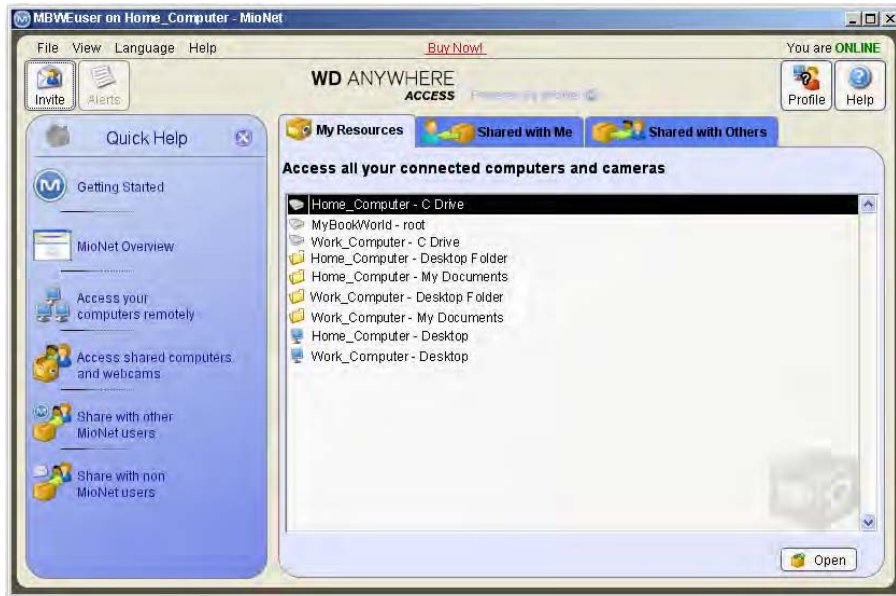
MBWEuser on Home_Computer - MioNet

File View Language Help

Buy Now!

You are ONLINE

Invite Alerts

WD ANYWHERE ACCESS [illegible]

Profile Help

Quick Help

Getting Started

MioNet Overview

Access your computers remotely

Access shared computers and webcams

Share with other MioNet users

Share with non MioNet users

My Resources | Shared with Me | Shared with Others

Access all your connected computers and cameras

Home_Computer - C Drive
MyBookWorld - root
Work_Computer - C Drive
Home_Computer - Desktop Folder
Home_Computer - My Documents
Work_Computer - Desktop Folder
Work_Computer - My Documents
Home_Computer - Desktop
Work_Computer - Desktop

Open